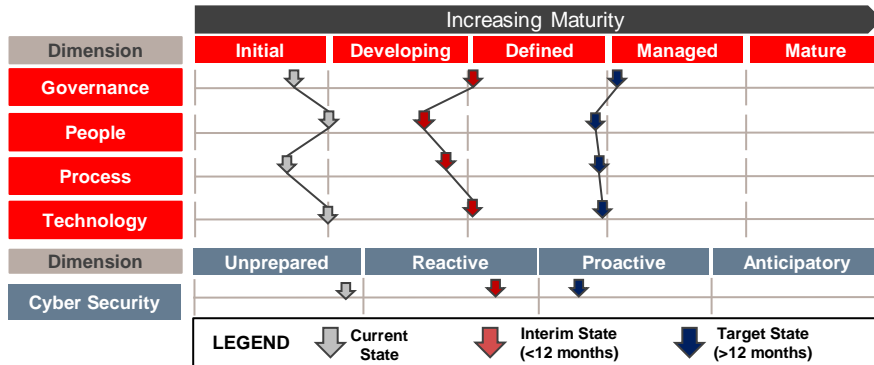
Increasing Maturity

| Dimension | Initial | Developing | Defined | Managed | Mature |
|---|---|---|---|---|---|
| Governance | | | | | |
| People | | | | | |
| Process | | | | | |
| Technology | | | | | |

| Dimension | Unprepared | Reactive | Proactive | Anticipatory |
|---|---|---|---|---|
| Cyber Security | | | | |

LEGEND Current State Interim State (<12 months) Target State (>12 months)